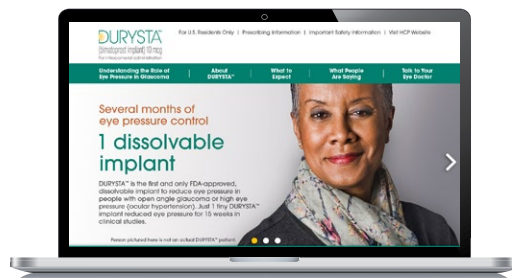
DURYSTA™ (bimatoprost implant) 10 mcg for intracameral administration

For U.S. Residents Only | Prescribing Information | Important Safety Information | Visit HCP Website

Understanding the Role of Eye Pressure in Glaucoma | About DURYSTA™ | What to Expect | What People Are Saying | Talk to Your Eye Doctor

Several months of eye pressure control

1 dissolvable implant

DURYSTA™ is the first and only FDA-approved, dissolvable implant to reduce eye pressure in people with open angle glaucoma or high eye pressure (ocular hypertension). Just 1 tiny DURYSTA™ implant reduced eye pressure for 15 weeks in clinical studies.

Person pictured here is not an actual DURYSTA™ patient.